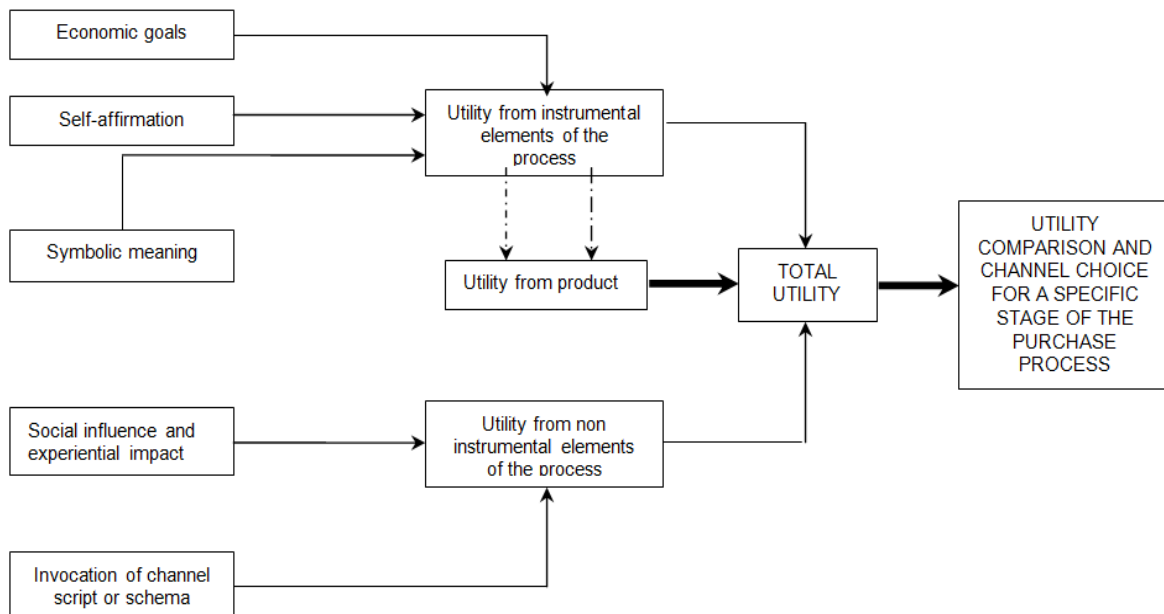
Economic goals

Self-affirmation

Symbolic meaning

Utility from instrumental elements of the process

Utility from product

TOTAL UTILITY

UTILITY COMPARISON AND CHANNEL CHOICE FOR A SPECIFIC STAGE OF THE PURCHASE PROCESS

Social influence and experiential impact

Utility from non instrumental elements of the process

Invocation of channel script or schema